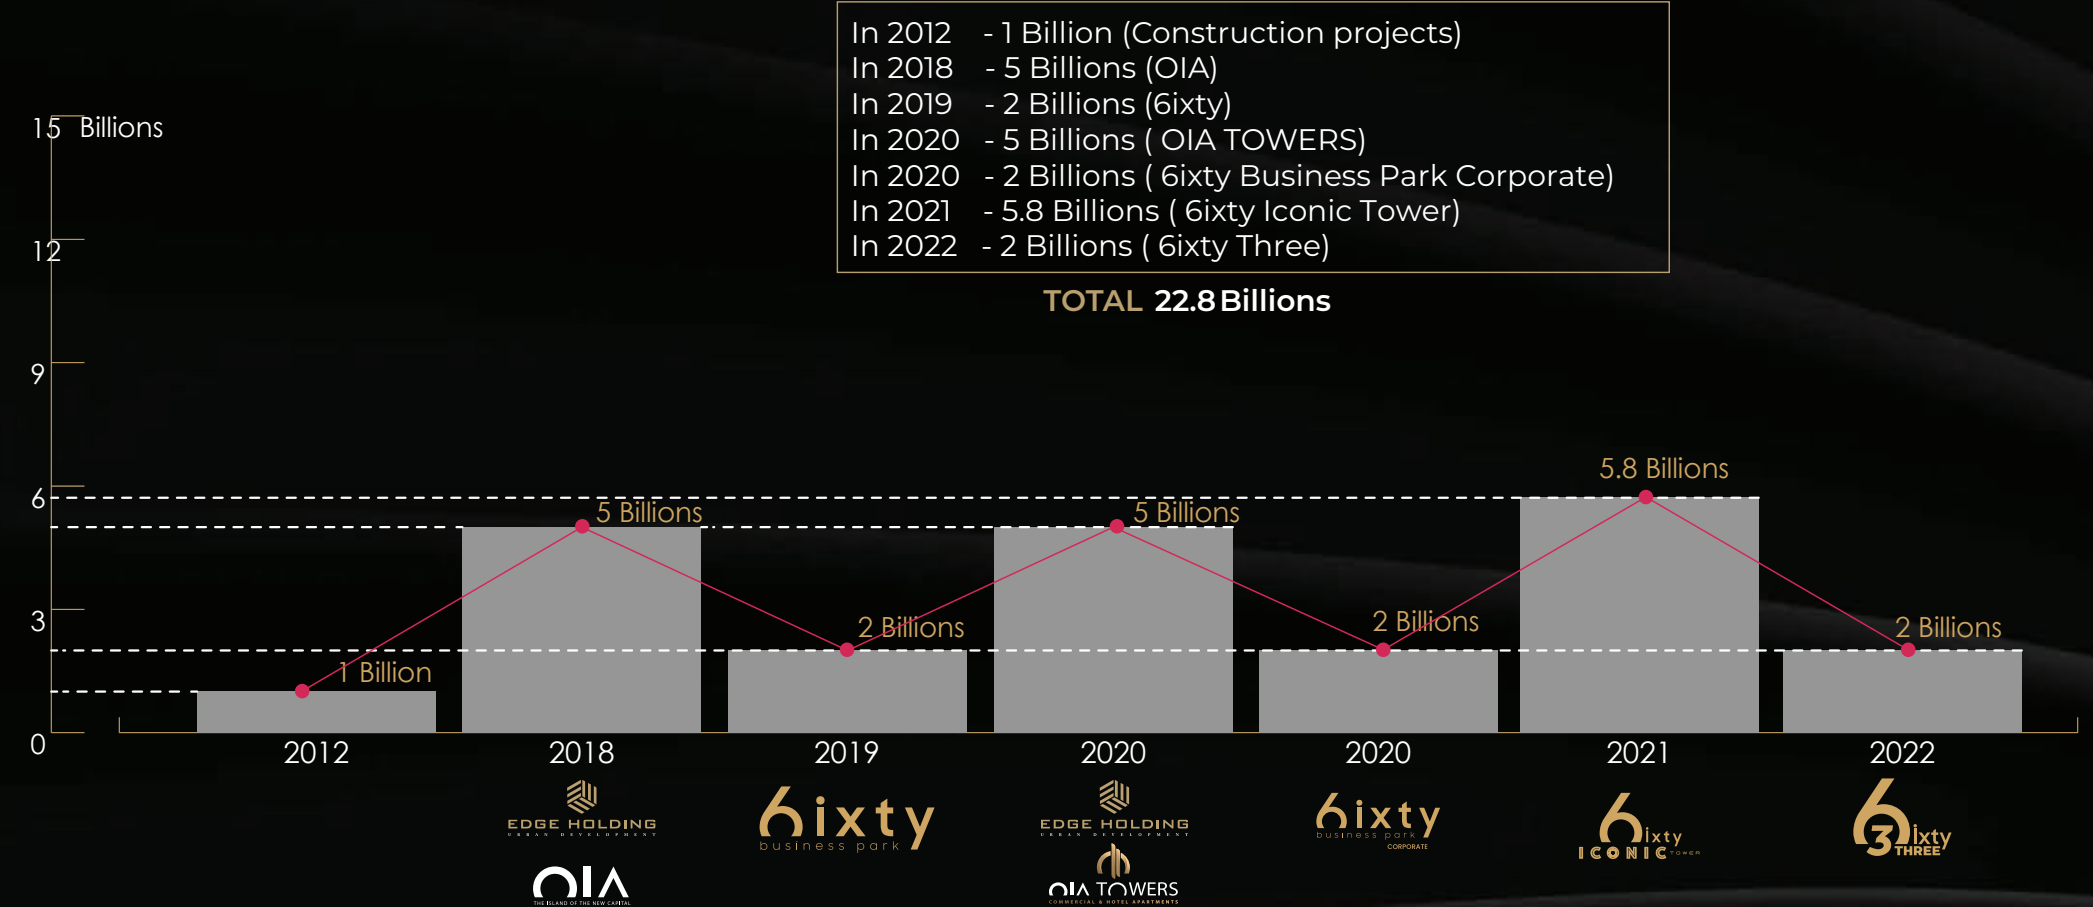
In 2012 - 1 Billion (Construction projects)
In 2018 - 5 Billions (OIA)
In 2019 - 2 Billions (6ixty)
In 2020 - 5 Billions ( OIA TOWERS)
In 2020 - 2 Billions ( 6ixty Business Park Corporate)
In 2021 - 5.8 Billions ( 6ixty Iconic Tower)
In 2022 - 2 Billions ( 6ixty Three)

TOTAL 22.8 Billions

15 Billions
12
9
6
3
0

1 Billion
5 Billions
2 Billions
5 Billions
2 Billions
5.8 Billions
2 Billions

2012
2018
2019
2020
2020
2021
2022

EDGE HOLDING
URBAN DEVELOPMENT
OIA
THE ISLAND OF THE NEW CAPITAL

6ixty
business park

EDGE HOLDING
URBAN DEVELOPMENT
OIA TOWERS
COMMERCIAL & HOTEL APARTMENTS

6ixty
business park
CORPORATE

6ixty
ICONIC TOWER

63ixty
THREE